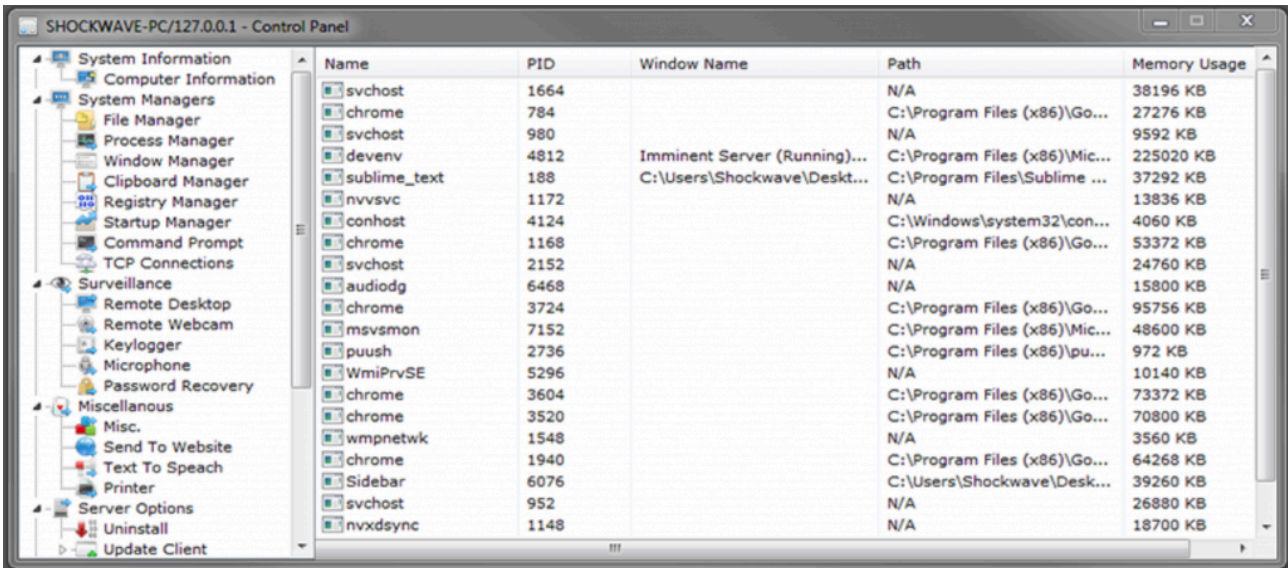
SHOCKWAVE-PC/127.0.0.1 - Control Panel

System Information
Computer Information
System Managers
File Manager
Process Manager
Window Manager
Clipboard Manager
Registry Manager
Startup Manager
Command Prompt
TCP Connections
Surveillance
Remote Desktop
Remote Webcam
Keylogger
Microphone
Password Recovery
Miscellanous
Misc.
Send To Website
Text To Speach
Printer
Server Options
Uninstall
Update Client

| Name | PID | Window Name | Path | Memory Usage |
|---|---|---|---|---|
| svchost | 1664 | | N/A | 38196 KB |
| chrome | 784 | | C:\Program Files (x86)\Go... | 27276 KB |
| svchost | 980 | | N/A | 9592 KB |
| devenv | 4812 | Imminent Server (Running)... | C:\Program Files (x86)\Mic... | 225020 KB |
| sublime_text | 188 | C:\Users\Shockwave\Deskt... | C:\Program Files\Sublime ... | 37292 KB |
| nvvsvc | 1172 | | N/A | 13836 KB |
| conhost | 4124 | | C:\Windows\system32\con... | 4060 KB |
| chrome | 1168 | | C:\Program Files (x86)\Go... | 53372 KB |
| svchost | 2152 | | N/A | 24760 KB |
| audiodg | 6468 | | N/A | 15800 KB |
| chrome | 3724 | | C:\Program Files (x86)\Go... | 95756 KB |
| msvsmon | 7152 | | C:\Program Files (x86)\Mic... | 48600 KB |
| puush | 2736 | | C:\Program Files (x86)\pu... | 972 KB |
| WmiPrvSE | 5296 | | N/A | 10140 KB |
| chrome | 3604 | | C:\Program Files (x86)\Go... | 73372 KB |
| chrome | 3520 | | C:\Program Files (x86)\Go... | 70800 KB |
| wmpnetwk | 1548 | | N/A | 3560 KB |
| chrome | 1940 | | C:\Program Files (x86)\Go... | 64268 KB |
| Sidebar | 6076 | | C:\Users\Shockwave\Desk... | 39260 KB |
| svchost | 952 | | N/A | 26880 KB |
| nvxdsync | 1148 | | N/A | 18700 KB |